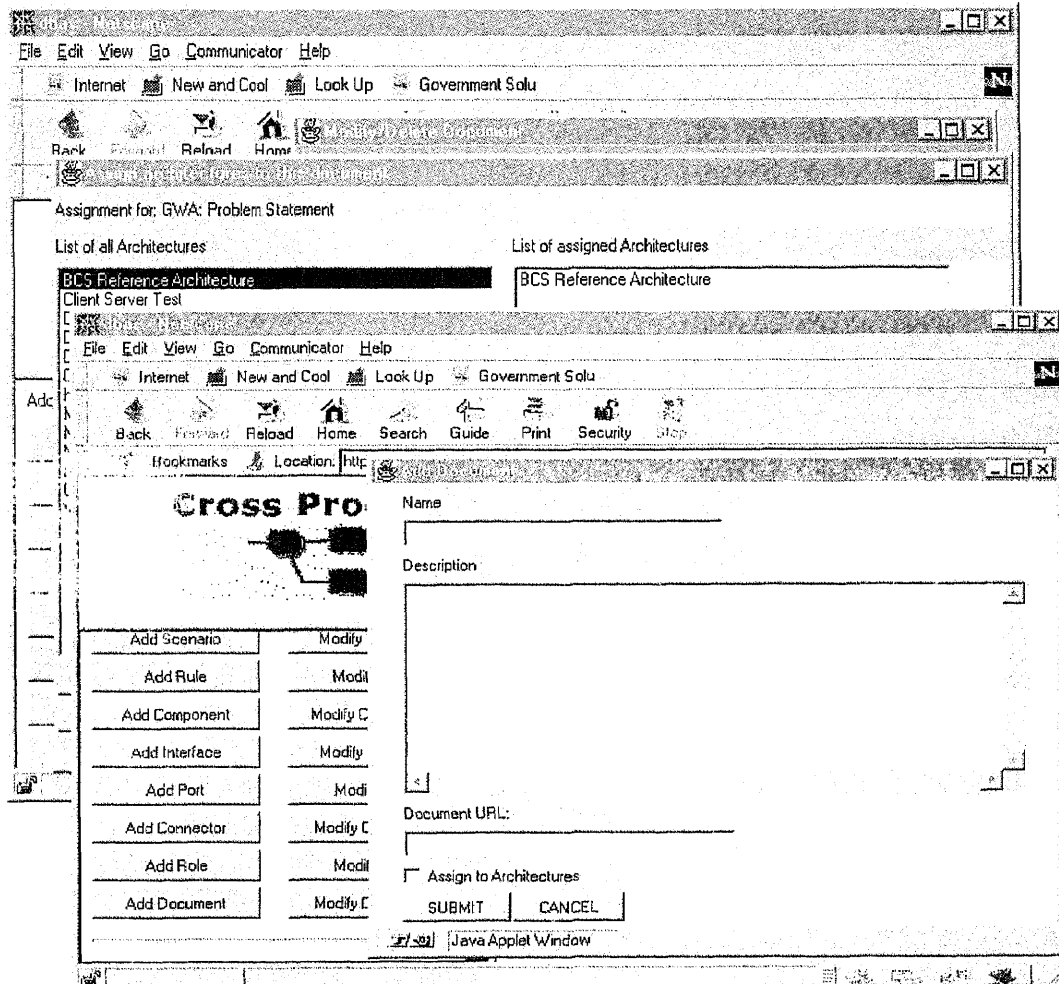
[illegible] - Netscape
File Edit View Go Communicator Help
Internet New and Cool Look Up Government Solu
Back Forward Reload Home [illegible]
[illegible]
Assignment for: GWA: Problem Statement
List of all Architectures
List of assigned Architectures
BCS Reference Architecture
Client Server Test
BCS Reference Architecture
Add
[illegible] - Netscape
File Edit View Go Communicator Help
Internet New and Cool Look Up Government Solu
Back Forward Reload Home Search Guide Print Security Stop
Bookmarks Location: http
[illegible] Document
Cross Pro
Name
Description
Add Scenario Modify
Add Rule Modi
Add Component Modify C
Add Interface Modify
Add Port Modi
Add Connector Modify C
Add Role Modi
Add Document Modify D
Document URL:
Assign to Architectures
SUBMIT CANCEL
Java Applet Window